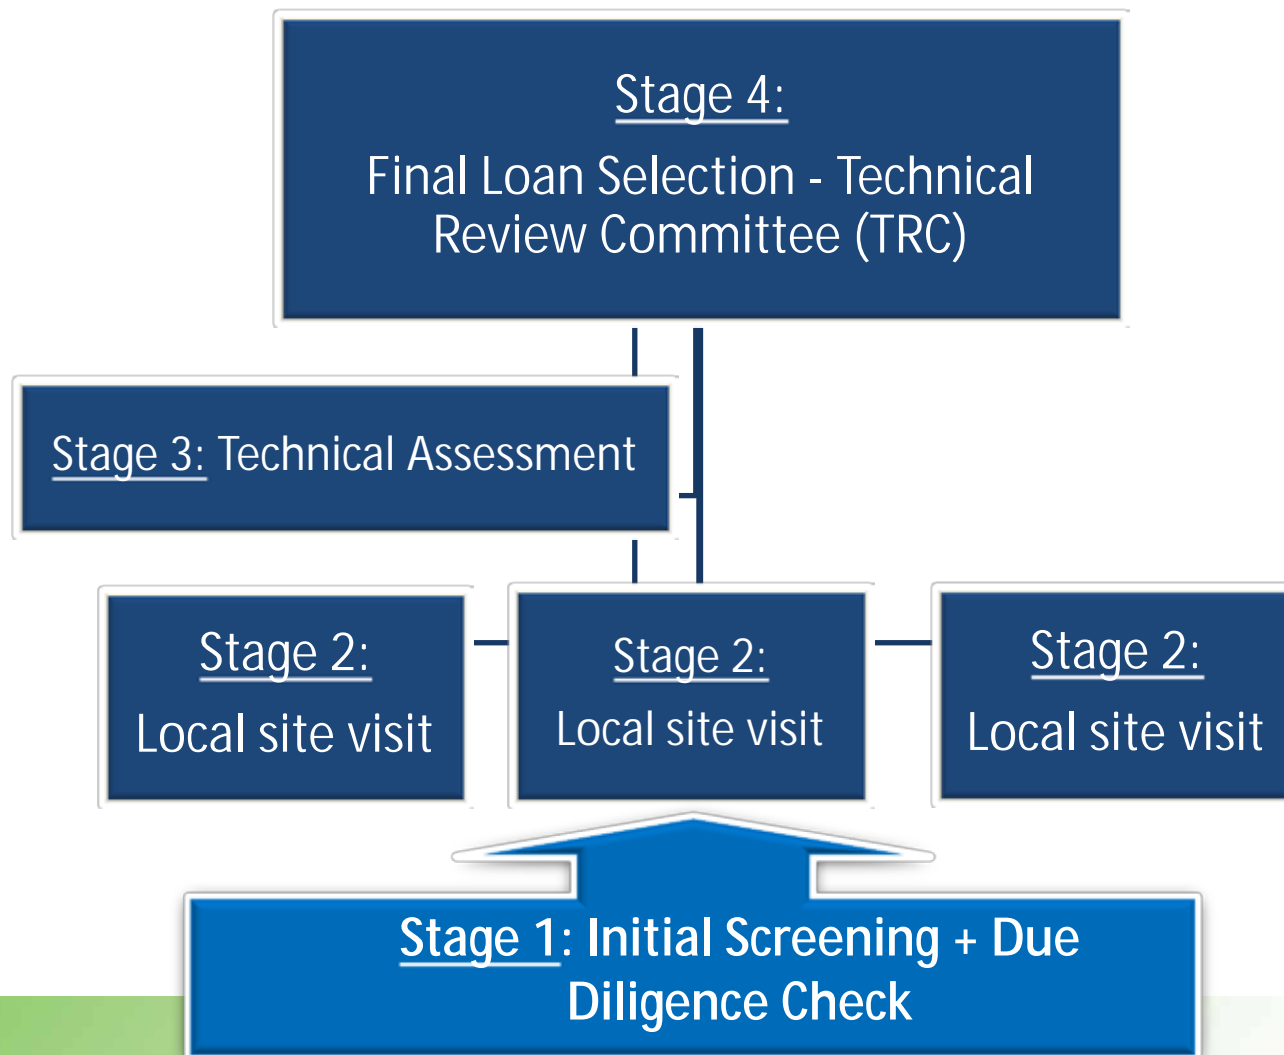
Stage 4:
Final Loan Selection - Technical Review Committee (TRC)

Stage 3: Technical Assessment

Stage 2:
Local site visit

Stage 2:
Local site visit

Stage 2:
Local site visit

Stage 1: Initial Screening + Due Diligence Check